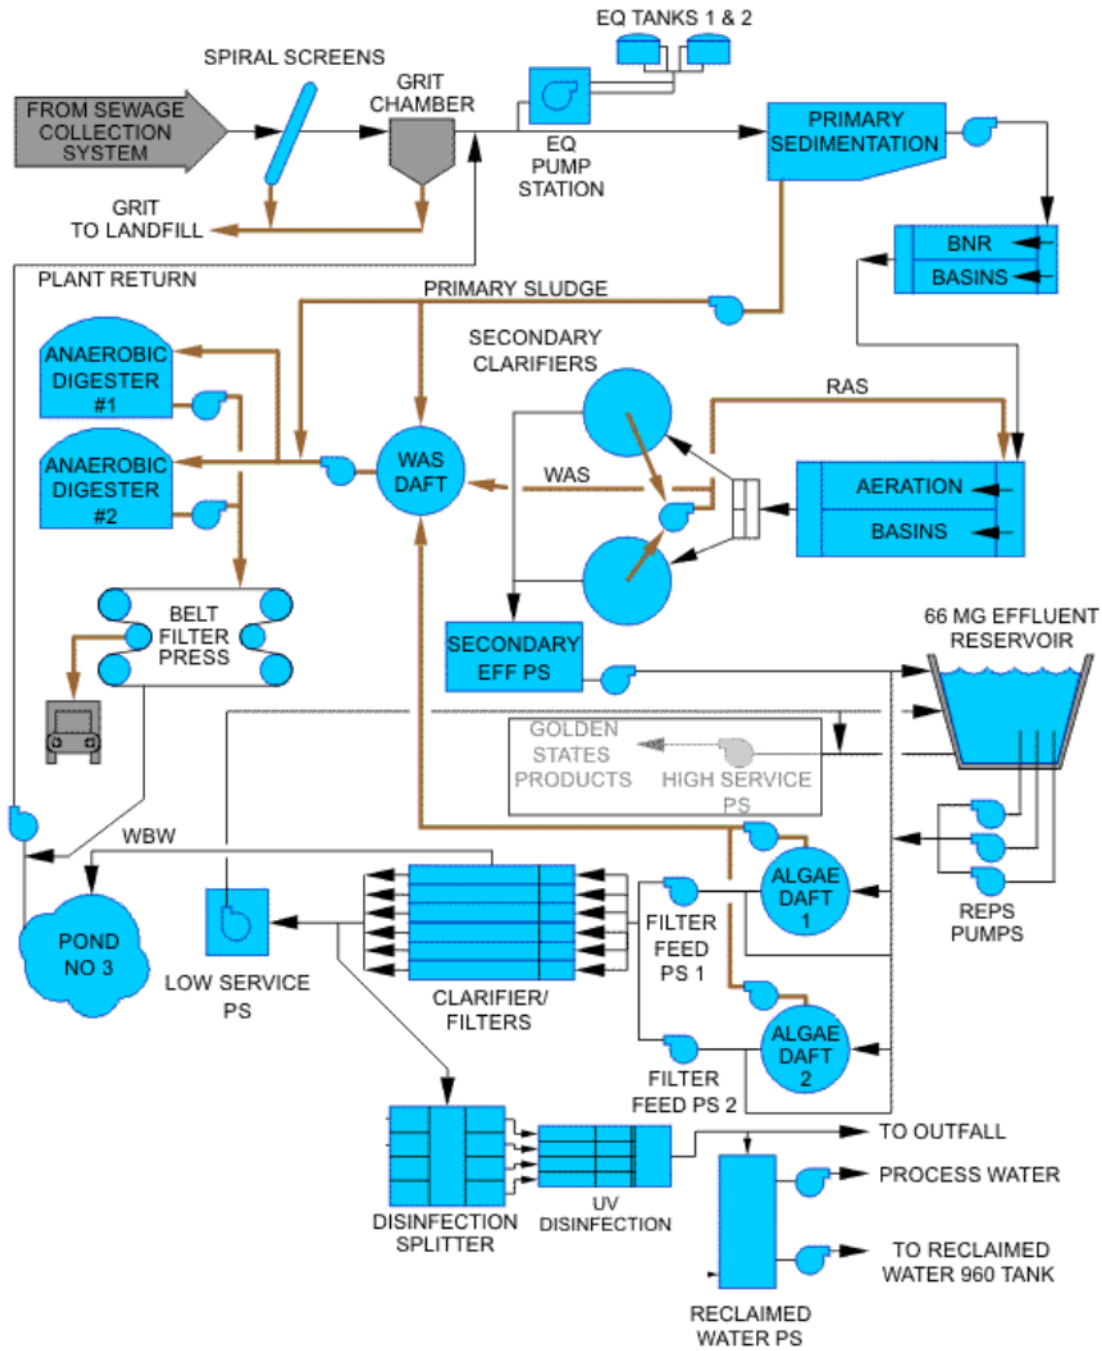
EQ TANKS 1 & 2

SPIRAL SCREENS

FROM SEWAGE COLLECTION SYSTEM

GRIT CHAMBER

EQ PUMP STATION

PRIMARY SEDIMENTATION

GRIT TO LANDFILL

BNR

BASINS

PLANT RETURN

PRIMARY SLUDGE

ANAEROBIC DIGESTER #1

SECONDARY CLARIFIERS

RAS

ANAEROBIC DIGESTER #2

WAS DAFT

WAS

AERATION

BASINS

BELT FILTER PRESS

SECONDARY EFF PS

66 MG EFFLUENT RESERVOIR

GOLDEN STATES PRODUCTS

HIGH SERVICE PS

WBW

ALGAE DAFT 1

REPS PUMPS

POND NO 3

LOW SERVICE PS

CLARIFIER/ FILTERS

FILTER FEED PS 1

ALGAE DAFT 2

FILTER FEED PS 2

TO OUTFALL

PROCESS WATER

DISINFECTION SPLITTER

UV DISINFECTION

TO RECLAIMED WATER 960 TANK

RECLAIMED WATER PS